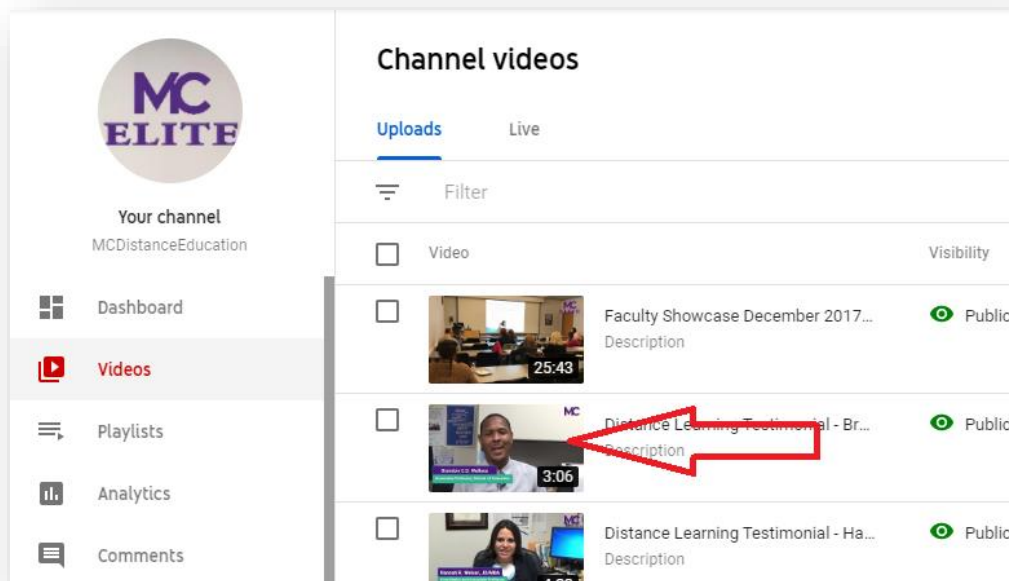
MC ELITE

Your channel
MCDistanceEducation

Dashboard
Videos
Playlists
Analytics
Comments

Channel videos

Uploads Live

Filter

Video
Visibility

Faculty Showcase December 2017...
Description
25:43
Public

Distance Learning Testimonial - Br...
Description
3:06
Public

Distance Learning Testimonial - Ha...
Description
Public